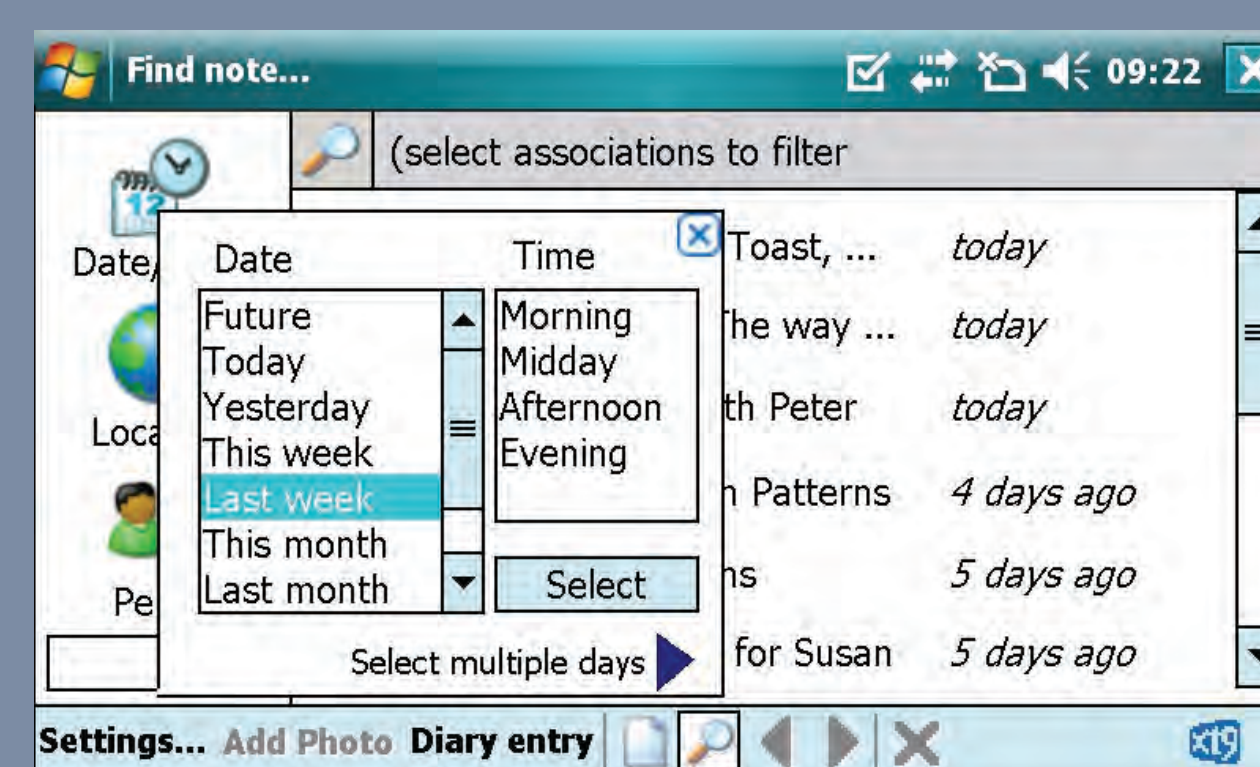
Find note... 09:22

(select associations to filter

12

Date/

Loca

Pe

Date

Future
Today
Yesterday
This week
Last week
This month
Last month

Time

Morning
Midday
Afternoon
Evening

Select

Select multiple days

Toast, ... today
he way ... today
th Peter today
n Patterns 4 days ago
ns 5 days ago
for Susan 5 days ago

Settings... Add Photo Diary entry